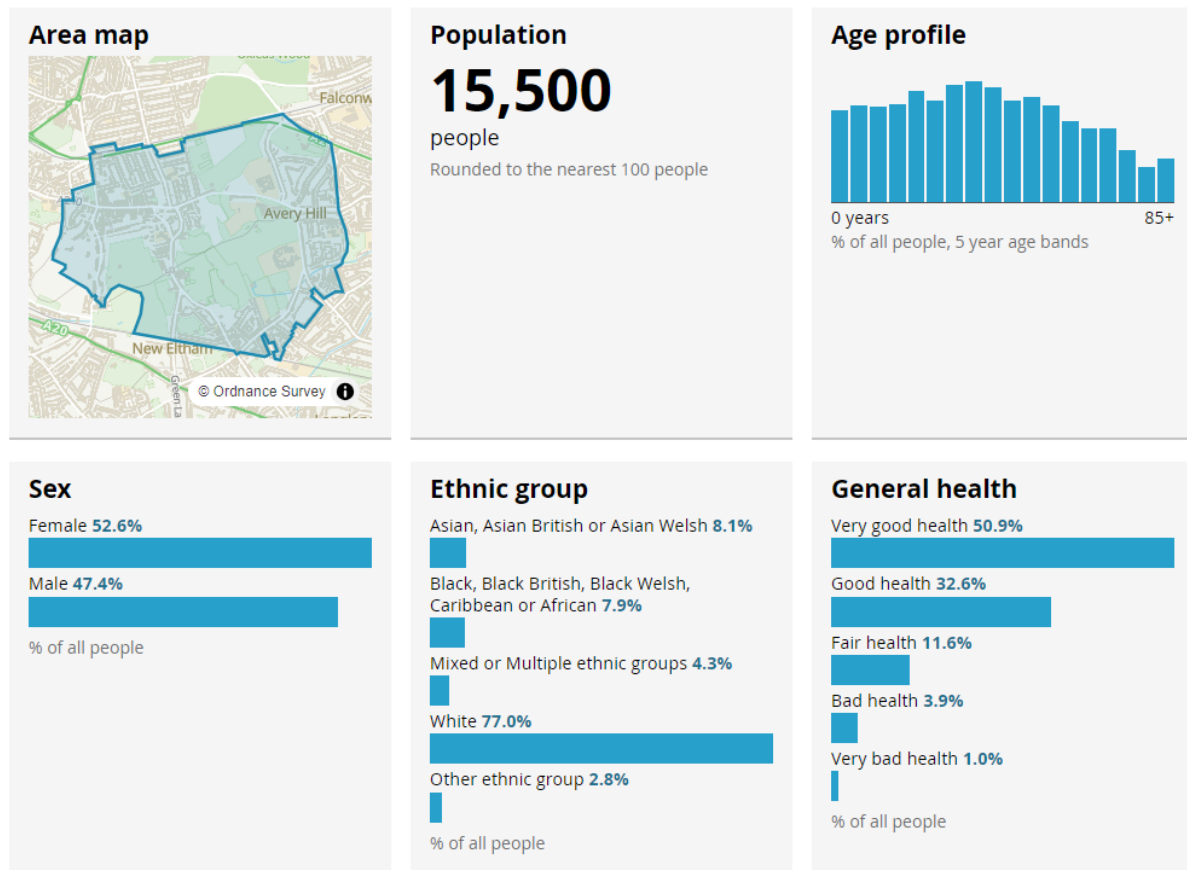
Area map

Falconw
A20
Avery Hill
A20
New Eltham
Green La
© Ordnance Survey

Population

15,500

people

Rounded to the nearest 100 people

Age profile

0 years
85+
% of all people, 5 year age bands

Sex

Female 52.6%

Male 47.4%

% of all people

Ethnic group

Asian, Asian British or Asian Welsh 8.1%

Black, Black British, Black Welsh, Caribbean or African 7.9%

Mixed or Multiple ethnic groups 4.3%

White 77.0%

Other ethnic group 2.8%

% of all people

General health

Very good health 50.9%

Good health 32.6%

Fair health 11.6%

Bad health 3.9%

Very bad health 1.0%

% of all people